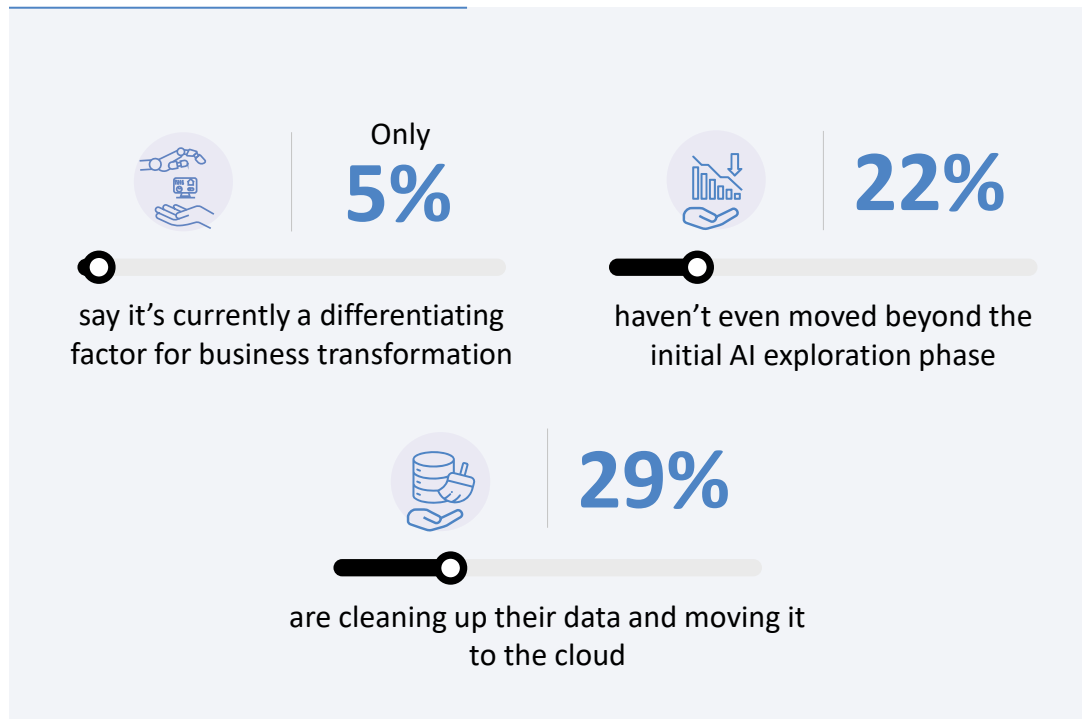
Only
5%

say it’s currently a differentiating factor for business transformation

22%

haven’t even moved beyond the initial AI exploration phase

29%

are cleaning up their data and moving it to the cloud